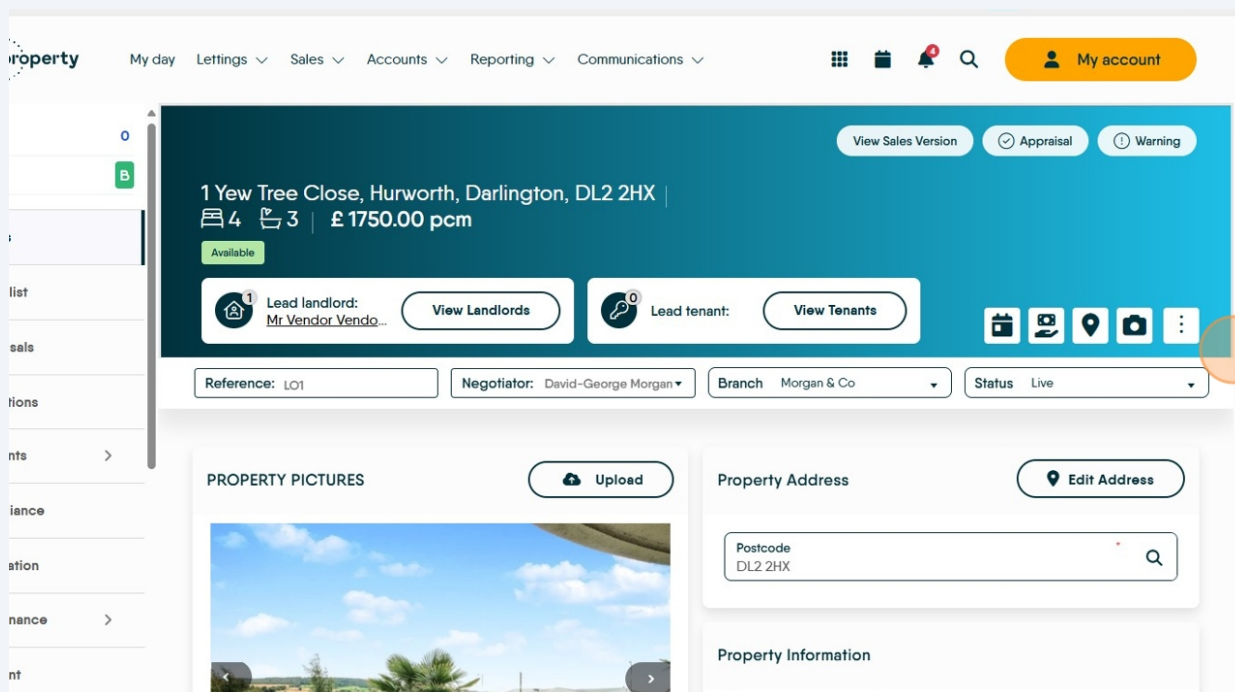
roperty My day Lettings Sales Accounts Reporting Communications

4

My account

0

B

s

list

sals

tions

nts

iance

ation

nance

nt

View Sales Version Appraisal Warning

1 Yew Tree Close, Hurworth, Darlington, DL2 2HX

4 3 £ 1750.00 pcm

Available

1 Lead landlord: Mr Vendor Vendo...

View Landlords

0 Lead tenant:

View Tenants

Reference: LO1

Negotiator: David-George Morgan

Branch Morgan & Co

Status Live

PROPERTY PICTURES

Upload

Property Address

Edit Address

Postcode
DL2 2HX

Property Information